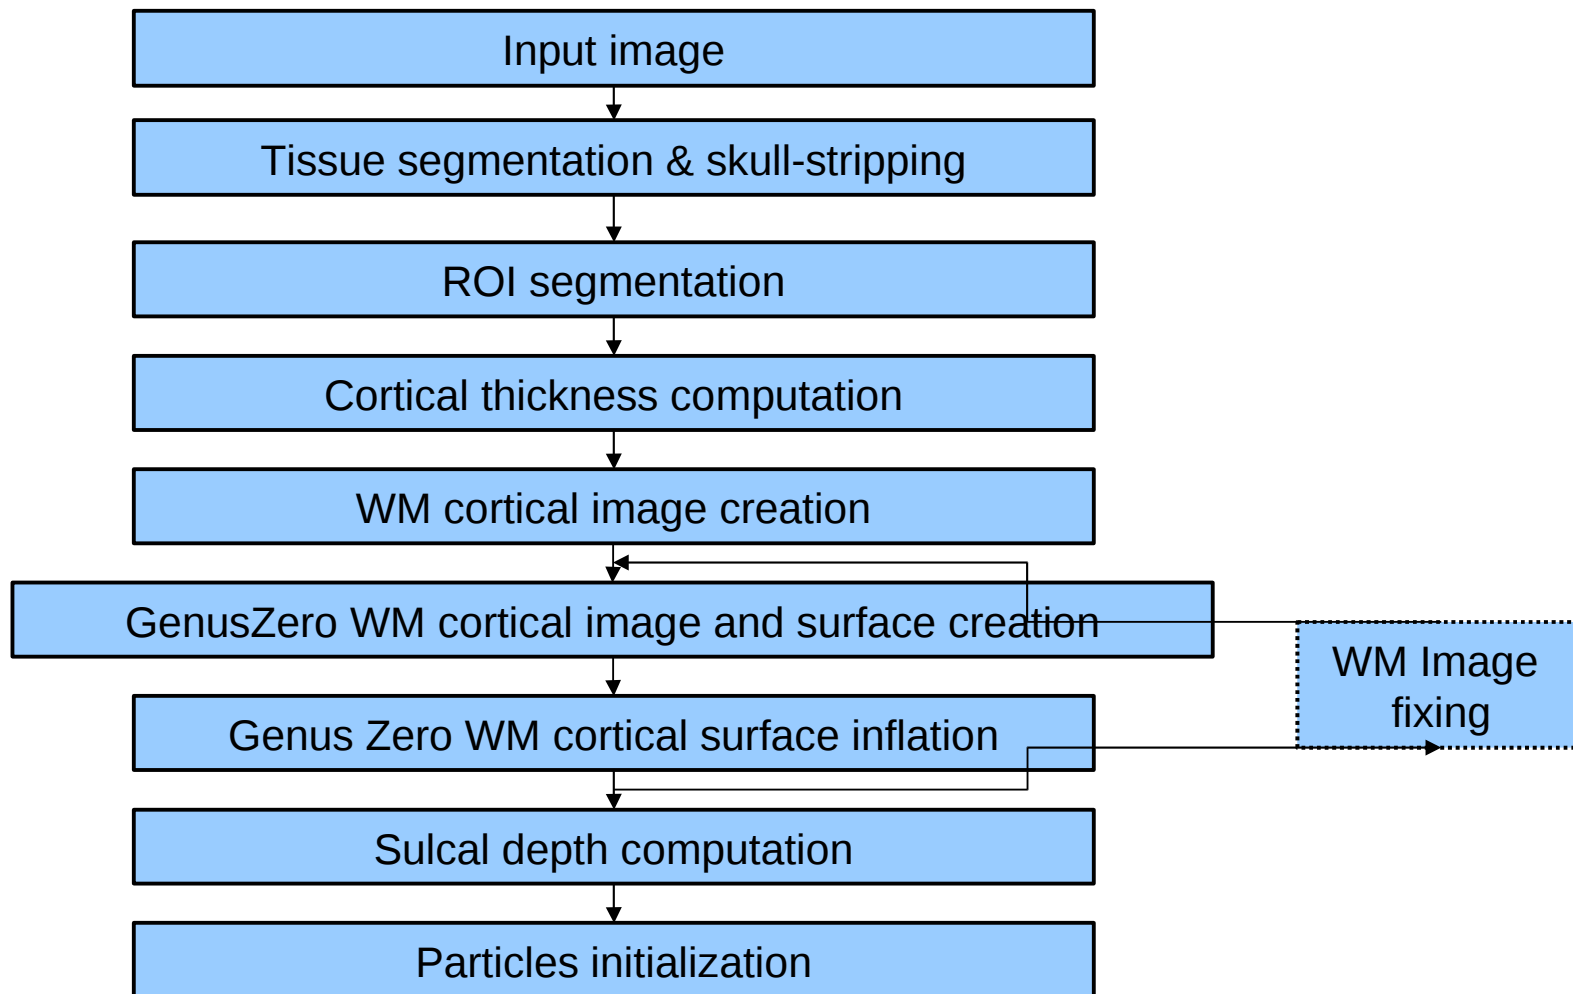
Input image

Tissue segmentation & skull-stripping

ROI segmentation

Cortical thickness computation

WM cortical image creation

GenusZero WM cortical image and surface creation

WM Image fixing

Genus Zero WM cortical surface inflation

Sulcal depth computation

Particles initialization